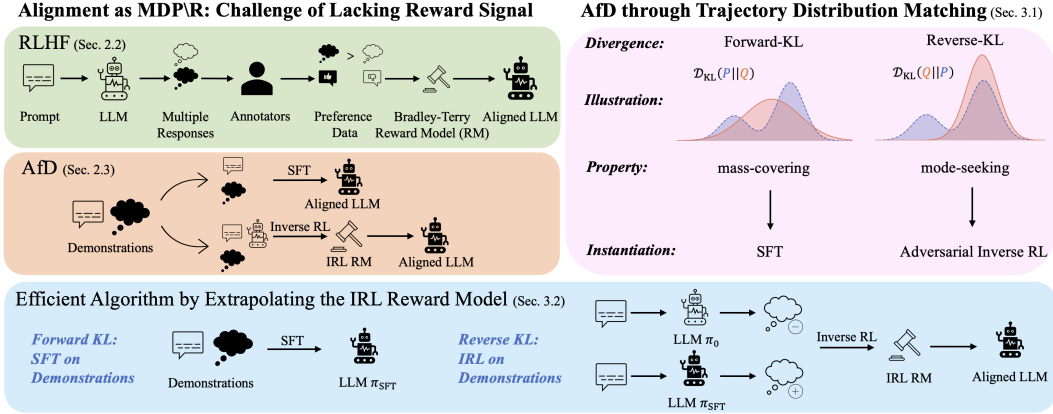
Alignment as MDP\R: Challenge of Lacking Reward Signal

RLHF (Sec. 2.2)

Prompt

LLM

Multiple Responses

Annotators

>

Preference Data

Bradley-Terry Reward Model (RM)

Aligned LLM

AfD (Sec. 2.3)

Demonstrations

SFT

Aligned LLM

Inverse RL

IRL RM

Aligned LLM

AfD through Trajectory Distribution Matching (Sec. 3.1)

Divergence: Forward-KL Reverse-KL

Illustration: $\mathcal{D}_{\text{KL}}(P||Q)$ $\mathcal{D}_{\text{KL}}(Q||P)$

Property: mass-covering mode-seeking

Instantiation: SFT Adversarial Inverse RL

Efficient Algorithm by Extrapolating the IRL Reward Model (Sec. 3.2)

Forward KL: SFT on Demonstrations

Demonstrations

SFT

LLM $\pi_{\text{SFT}}$

Reverse KL: IRL on Demonstrations

LLM $\pi_0$

LLM $\pi_{\text{SFT}}$

Inverse RL

IRL RM

Aligned LLM